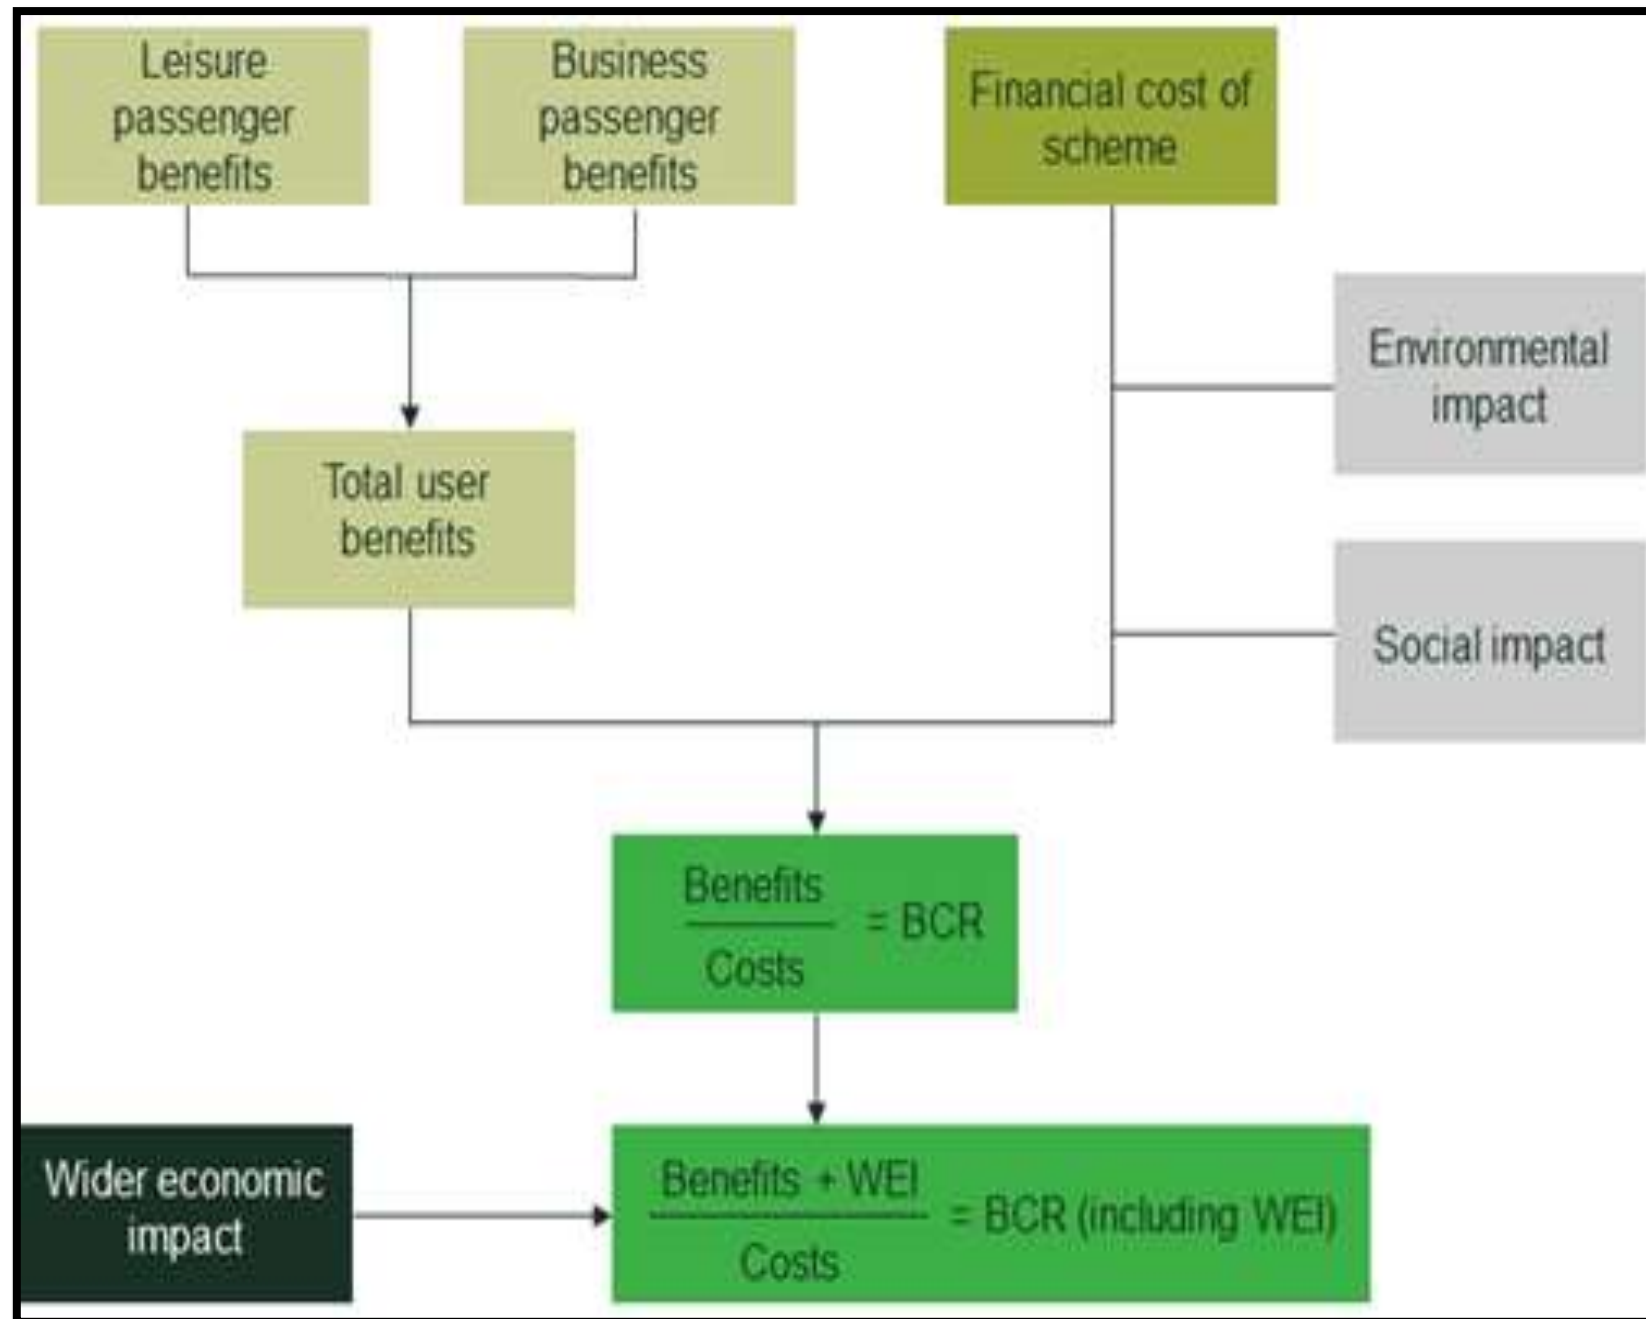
Leisure passenger benefits

Business passenger benefits

Financial cost of scheme

Environmental impact

Total user benefits

Social impact

$\frac{\text{Benefits}}{\text{Costs}}$ = BCR

Wider economic impact

$\frac{\text{Benefits + WEI}}{\text{Costs}}$ = BCR (including WEI)